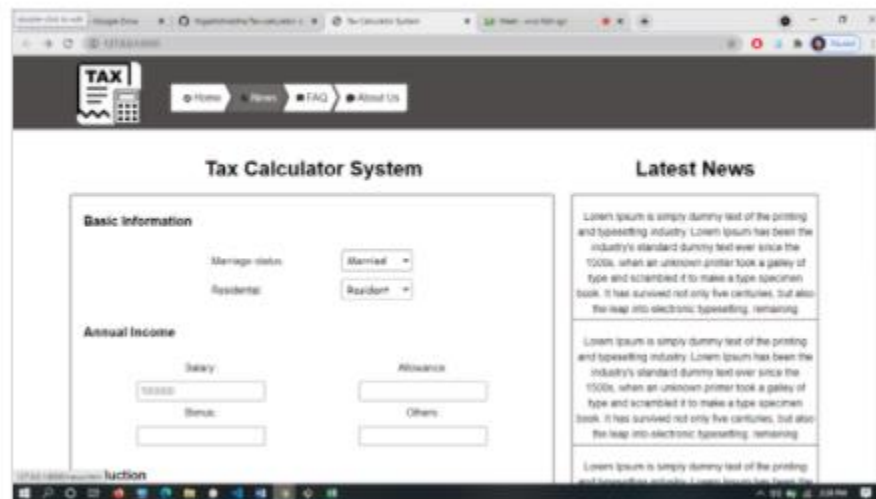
Google Drive
Tax Calculator System

TAX

Home News FAQ About Us

Tax Calculator System

Basic Information

Marriage status Married

Residential Resident

Annual Income

Salary Allowance

Bonus Others

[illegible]duction

Latest News

Lorem Ipsum is simply dummy text of the printing and typesetting industry. Lorem Ipsum has been the industry's standard dummy text ever since the 1500s, when an unknown printer took a galley of type and scrambled it to make a type specimen book. It has survived not only five centuries, but also the leap into electronic typesetting, remaining

Lorem Ipsum is simply dummy text of the printing and typesetting industry. Lorem Ipsum has been the industry's standard dummy text ever since the 1500s, when an unknown printer took a galley of type and scrambled it to make a type specimen book. It has survived not only five centuries, but also the leap into electronic typesetting, remaining

Lorem Ipsum is simply dummy text of the printing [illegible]